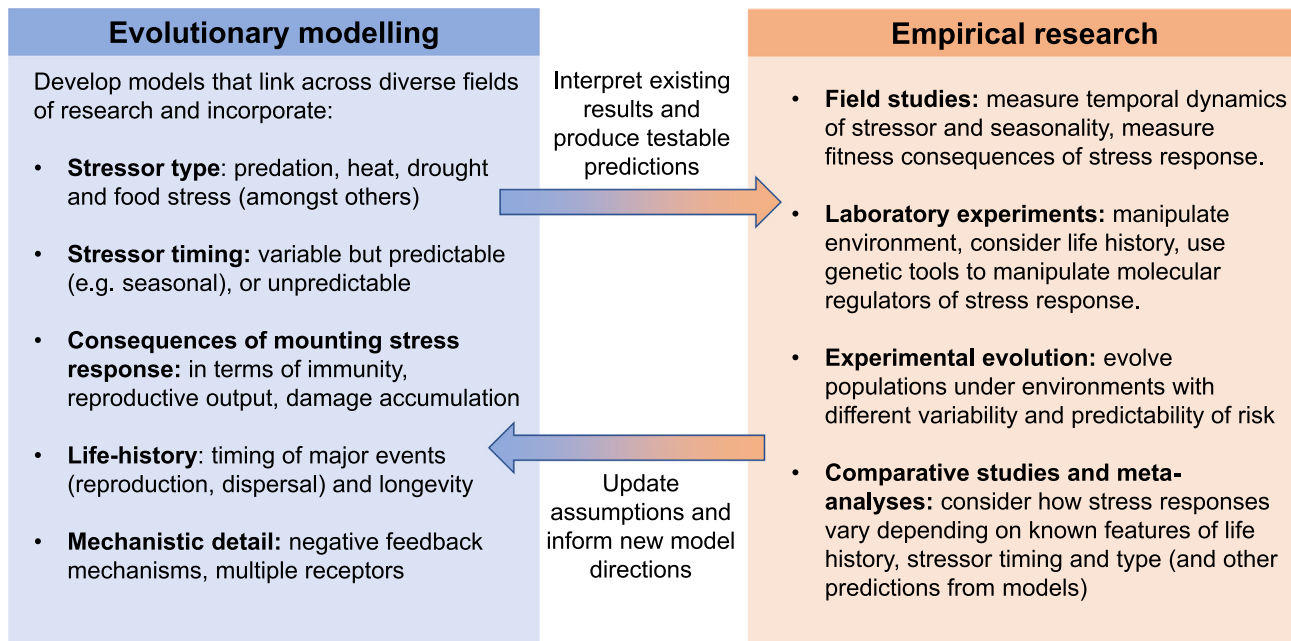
Evolutionary modelling

Develop models that link across diverse fields of research and incorporate:

• **Stressor type**: predation, heat, drought and food stress (amongst others)

• **Stressor timing:** variable but predictable (e.g. seasonal), or unpredictable

• **Consequences of mounting stress response:** in terms of immunity, reproductive output, damage accumulation

• **Life-history**: timing of major events (reproduction, dispersal) and longevity

• **Mechanistic detail:** negative feedback mechanisms, multiple receptors

Interpret existing results and produce testable predictions

Update assumptions and inform new model directions

Empirical research

• **Field studies:** measure temporal dynamics of stressor and seasonality, measure fitness consequences of stress response.

• **Laboratory experiments:** manipulate environment, consider life history, use genetic tools to manipulate molecular regulators of stress response.

• **Experimental evolution:** evolve populations under environments with different variability and predictability of risk

• **Comparative studies and meta-analyses:** consider how stress responses vary depending on known features of life history, stressor timing and type (and other predictions from models)